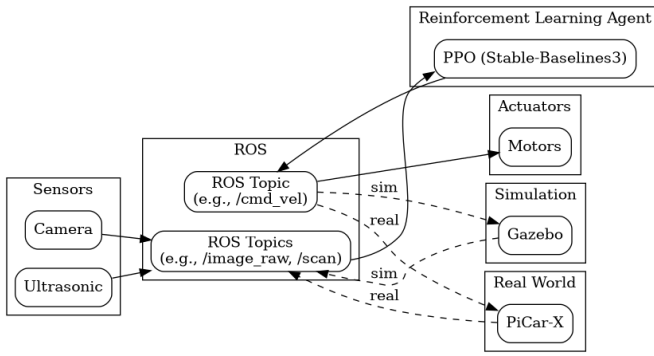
Reinforcement Learning Agent
PPO (Stable-Baselines3)

Actuators
Motors

ROS
ROS Topic
(e.g., /cmd_vel)
ROS Topics
(e.g., /image_raw, /scan)

Sensors
Camera
Ultrasonic

sim
real

Simulation
Gazebo

sim
real

Real World
PiCar-X